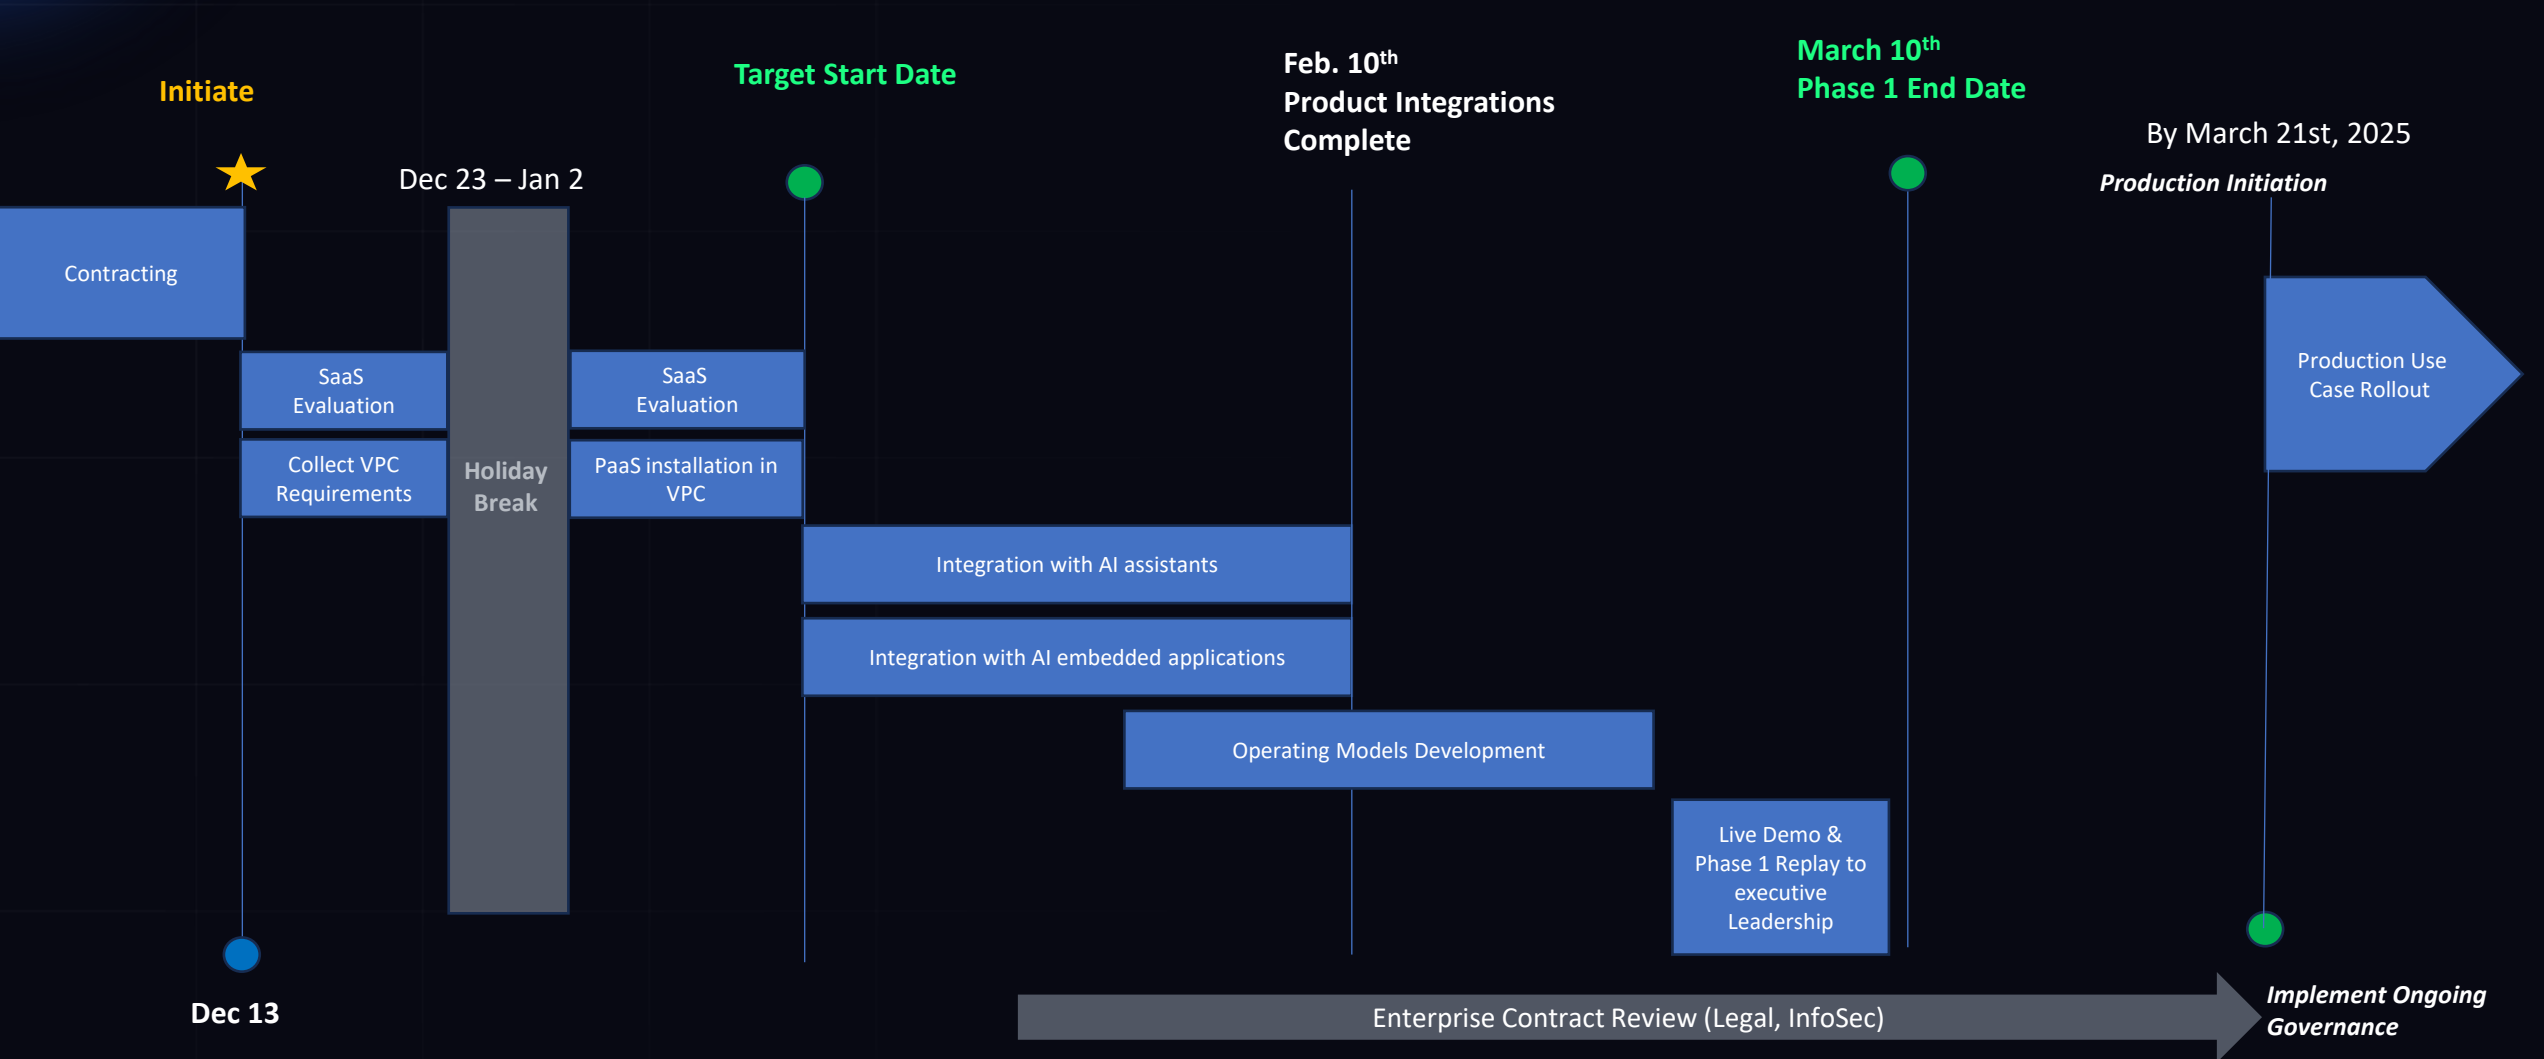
Initiate

Target Start Date

Feb. 10$^{th}$
Product Integrations Complete

March 10$^{th}$
Phase 1 End Date

By March 21st, 2025

Production Initiation

Dec 23 – Jan 2

Contracting

SaaS Evaluation

Collect VPC Requirements

Holiday Break

SaaS Evaluation

PaaS installation in VPC

Production Use Case Rollout

Integration with AI assistants

Integration with AI embedded applications

Operating Models Development

Live Demo & Phase 1 Replay to executive Leadership

Dec 13

Enterprise Contract Review (Legal, InfoSec)

Implement Ongoing Governance